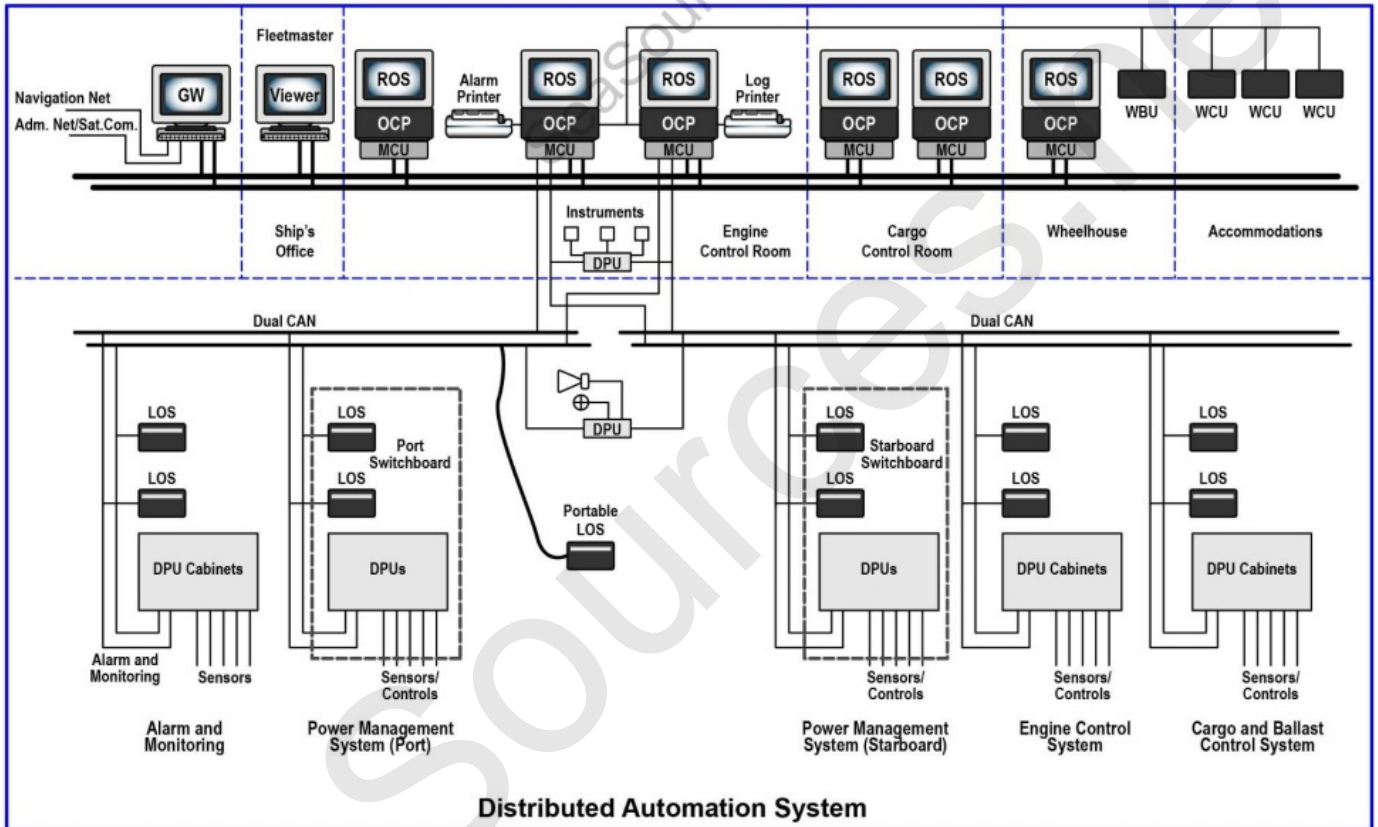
Navigation Net
Adm. Net/Sat.Com.
GW
Fleetmaster
Viewer
ROS
OCP
MCU
Alarm Printer
ROS
OCP
MCU
ROS
OCP
MCU
Log Printer
ROS
OCP
MCU
ROS
OCP
MCU
ROS
OCP
MCU
WBU
WCU
WCU
WCU

Ship's Office
Instruments
DPU
Engine Control Room
Cargo Control Room
Wheelhouse
Accommodations

Dual CAN
Dual CAN

LOS
LOS
DPU Cabinets
Alarm and Monitoring
Sensors

LOS
Port Switchboard
LOS
DPUs
Sensors/ Controls

DPU
Portable LOS

LOS
Starboard Switchboard
LOS
DPUs
Sensors/ Controls

LOS
LOS
DPU Cabinets
Sensors/ Controls

LOS
LOS
DPU Cabinets
Sensors/ Controls

Alarm and Monitoring
Power Management System (Port)
Power Management System (Starboard)
Engine Control System
Cargo and Ballast Control System

Distributed Automation System

Sources.ne